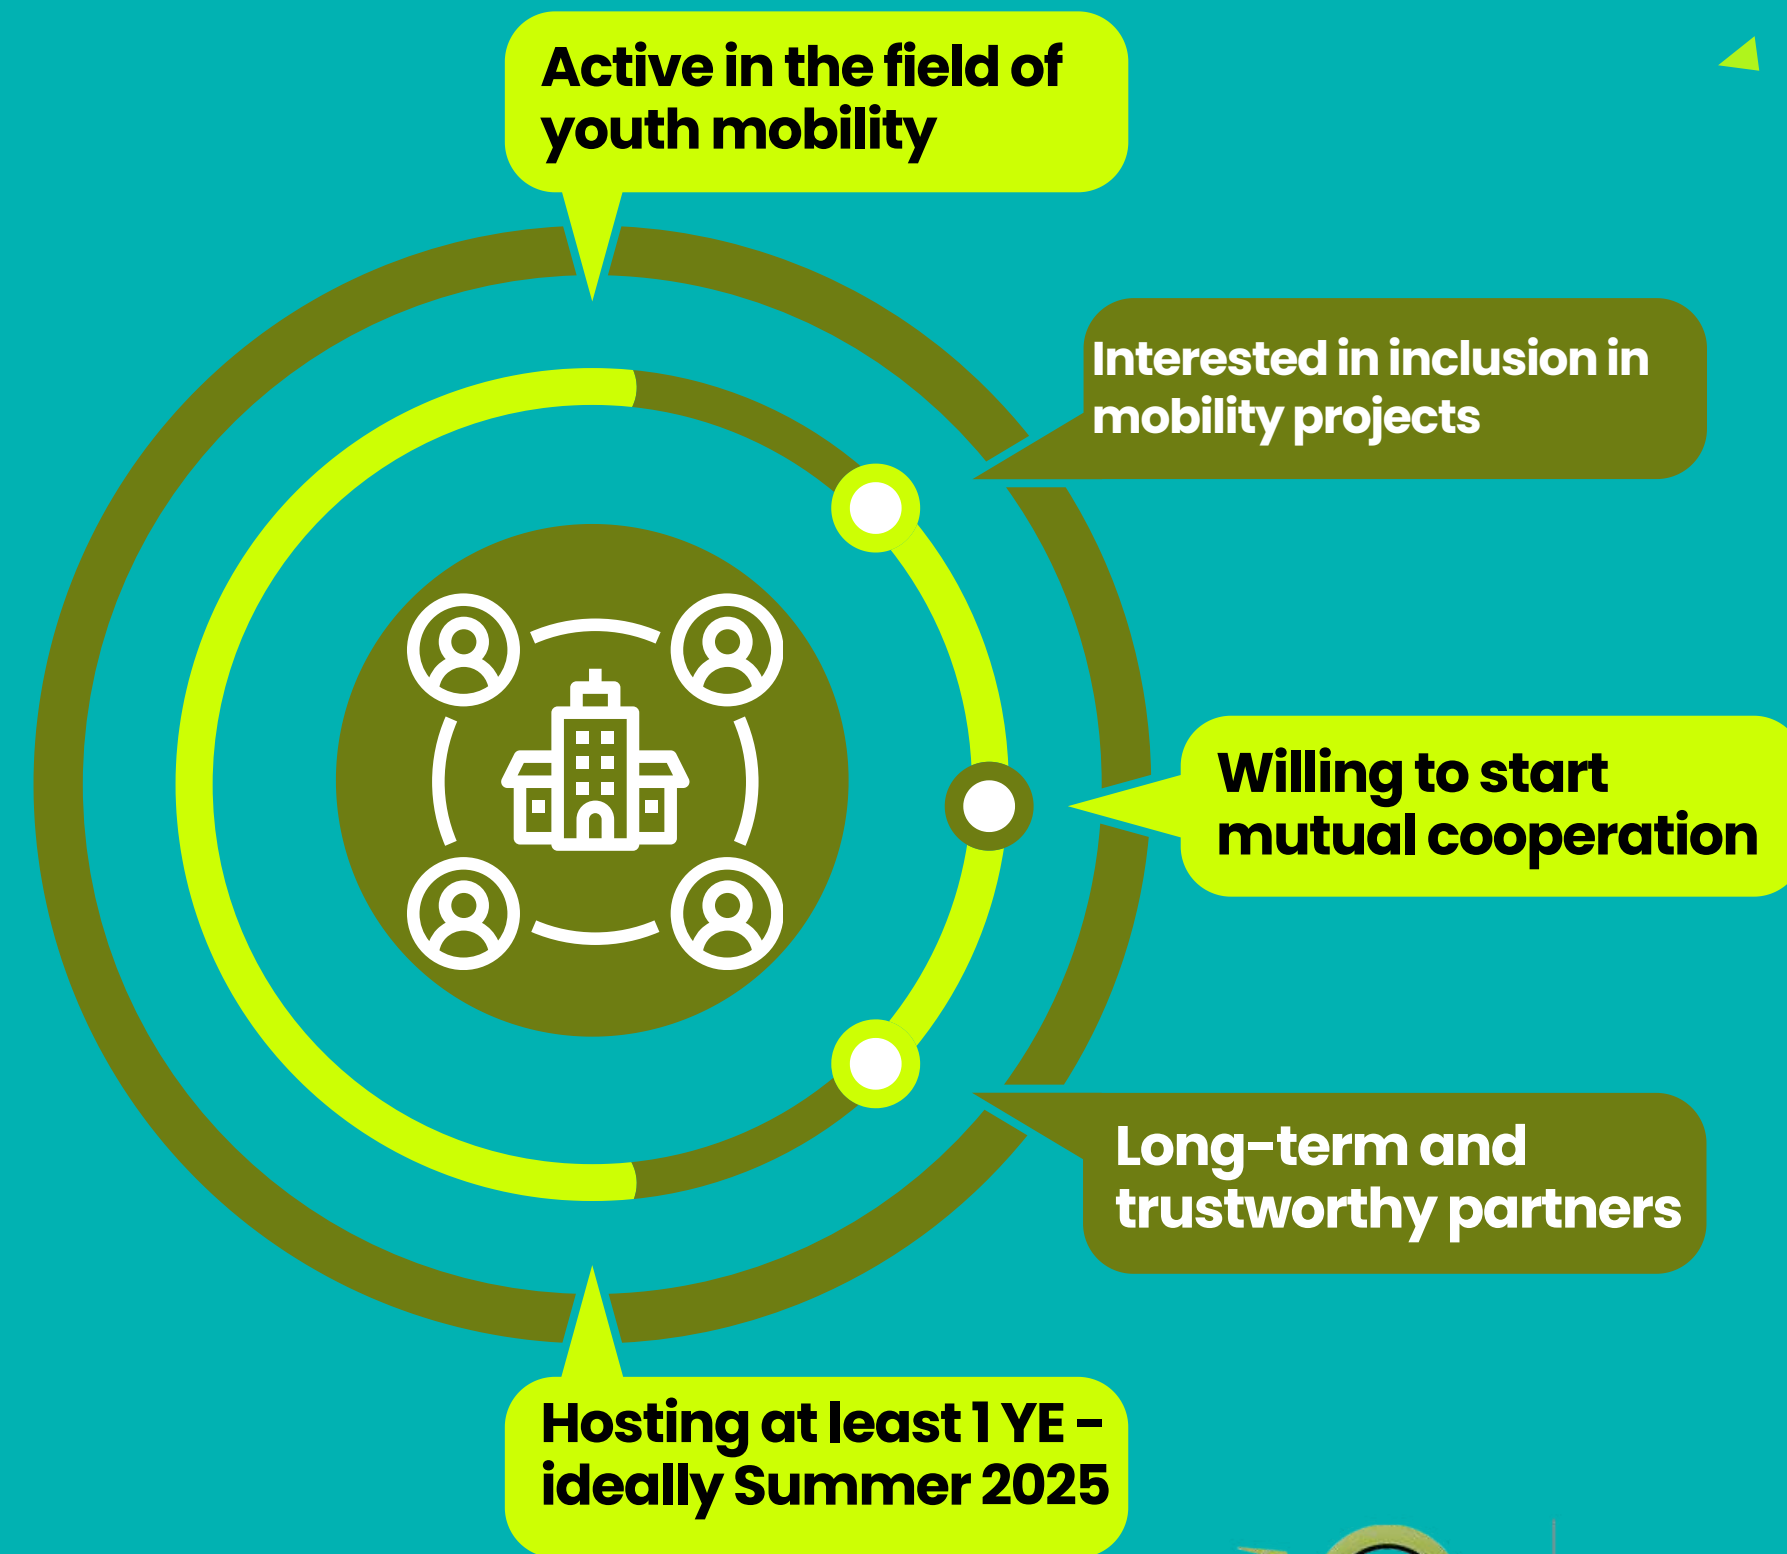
Active in the field of youth mobility

Interested in inclusion in mobility projects

Willing to start mutual cooperation

Long-term and trustworthy partners

Hosting at least 1 YE - ideally Summer 2025